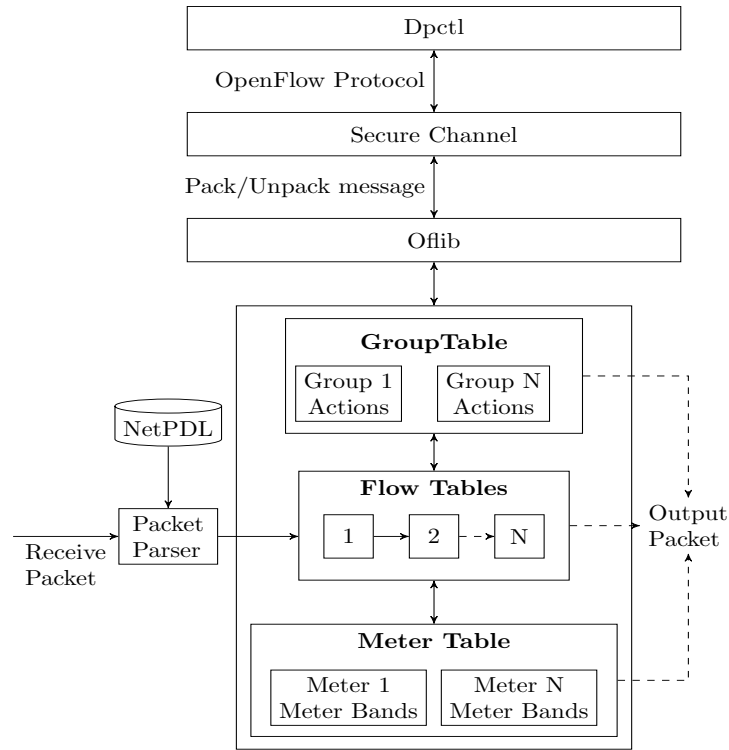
Dpctl

OpenFlow Protocol

Secure Channel

Pack/Unpack message

Oflib

GroupTable

Group 1 Actions

Group N Actions

NetPDL

Flow Tables

Packet Parser

1

2

N

Output Packet

Receive Packet

Meter Table

Meter 1 Meter Bands

Meter N Meter Bands